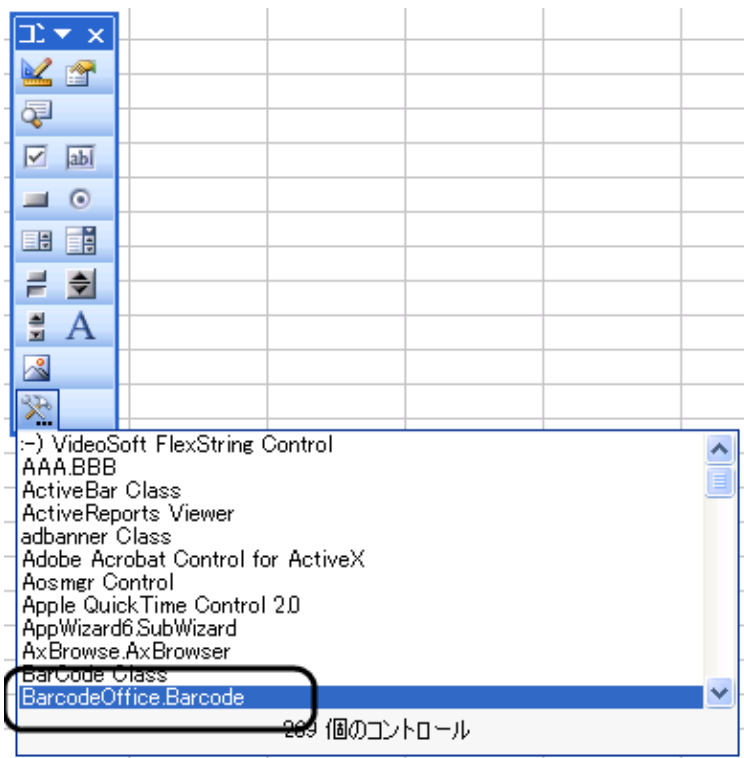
コン ▾ ×

abl

A

:-) VideoSoft FlexString Control
AAA.BBB
ActiveBar Class
ActiveReports Viewer
adbanner Class
Adobe Acrobat Control for ActiveX
Aosmgr Control
Apple QuickTime Control 2.0
AppWizard6.SubWizard
AxBrowse.AxBrowser
BarCode Class
BarcodeOffice.Barcode

269 個のコントロール